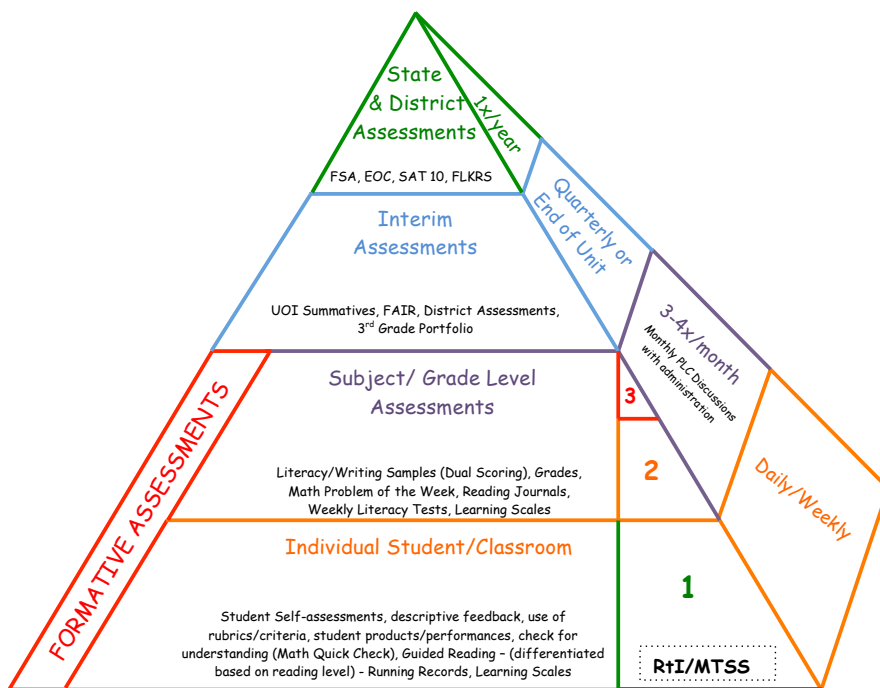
State & District Assessments

FSA, EOC, SAT 10, FLKRS

1x/year

Interim Assessments

UOI Summatives, FAIR, District Assessments, 3$^{rd}$ Grade Portfolio

Quarterly or End of Unit

Subject/ Grade Level Assessments

Literacy/Writing Samples (Dual Scoring), Grades, Math Problem of the Week, Reading Journals, Weekly Literacy Tests, Learning Scales

3-4x/month

Monthly PLC Discussions with administration

Individual Student/Classroom

Student Self-assessments, descriptive feedback, use of rubrics/criteria, student products/performances, check for understanding (Math Quick Check), Guided Reading – (differentiated based on reading level) – Running Records, Learning Scales

Daily/Weekly

FORMATIVE ASSESSMENTS

3

2

1

RtI/MTSS